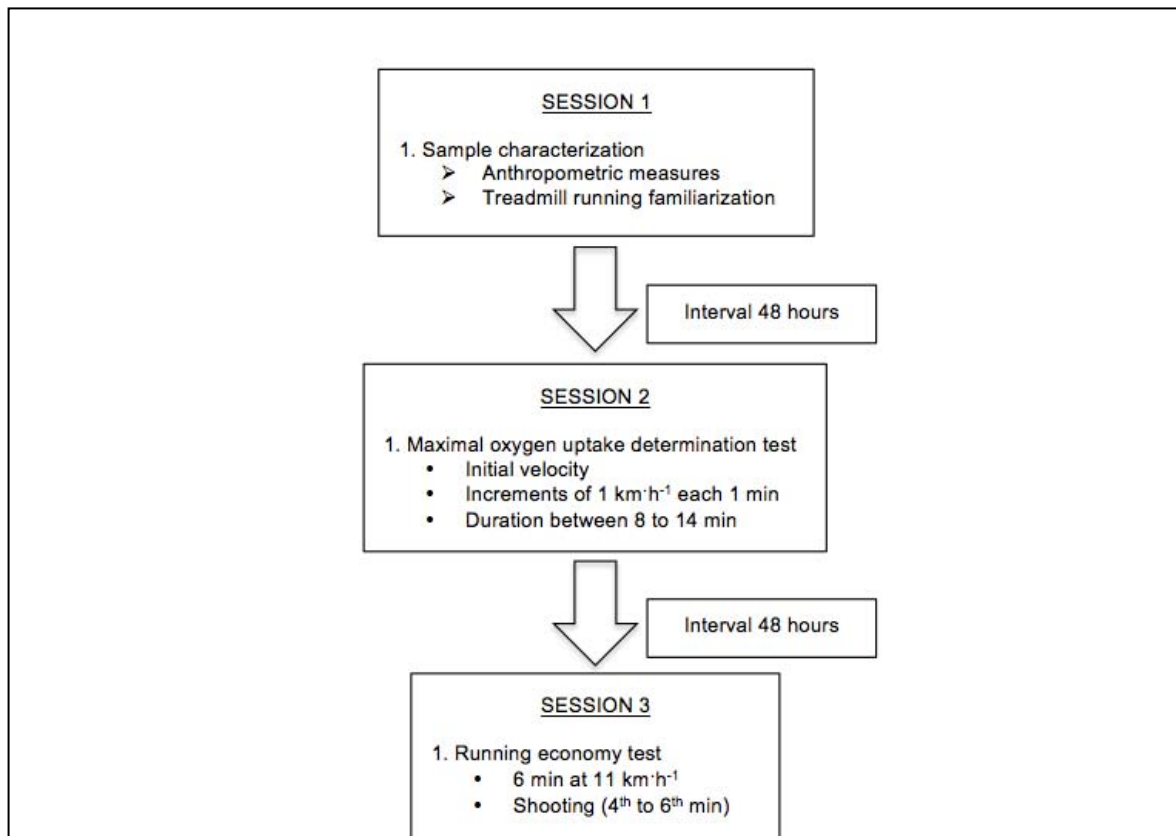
SESSION 1

1. Sample characterization
➢ Anthropometric measures
➢ Treadmill running familiarization

Interval 48 hours

SESSION 2

1. Maximal oxygen uptake determination test
• Initial velocity
• Increments of 1 $km \cdot h^{-1}$ each 1 min
• Duration between 8 to 14 min

Interval 48 hours

SESSION 3

1. Running economy test
• 6 min at 11 $km \cdot h^{-1}$
• Shooting (4$^{th}$ to 6$^{th}$ min)